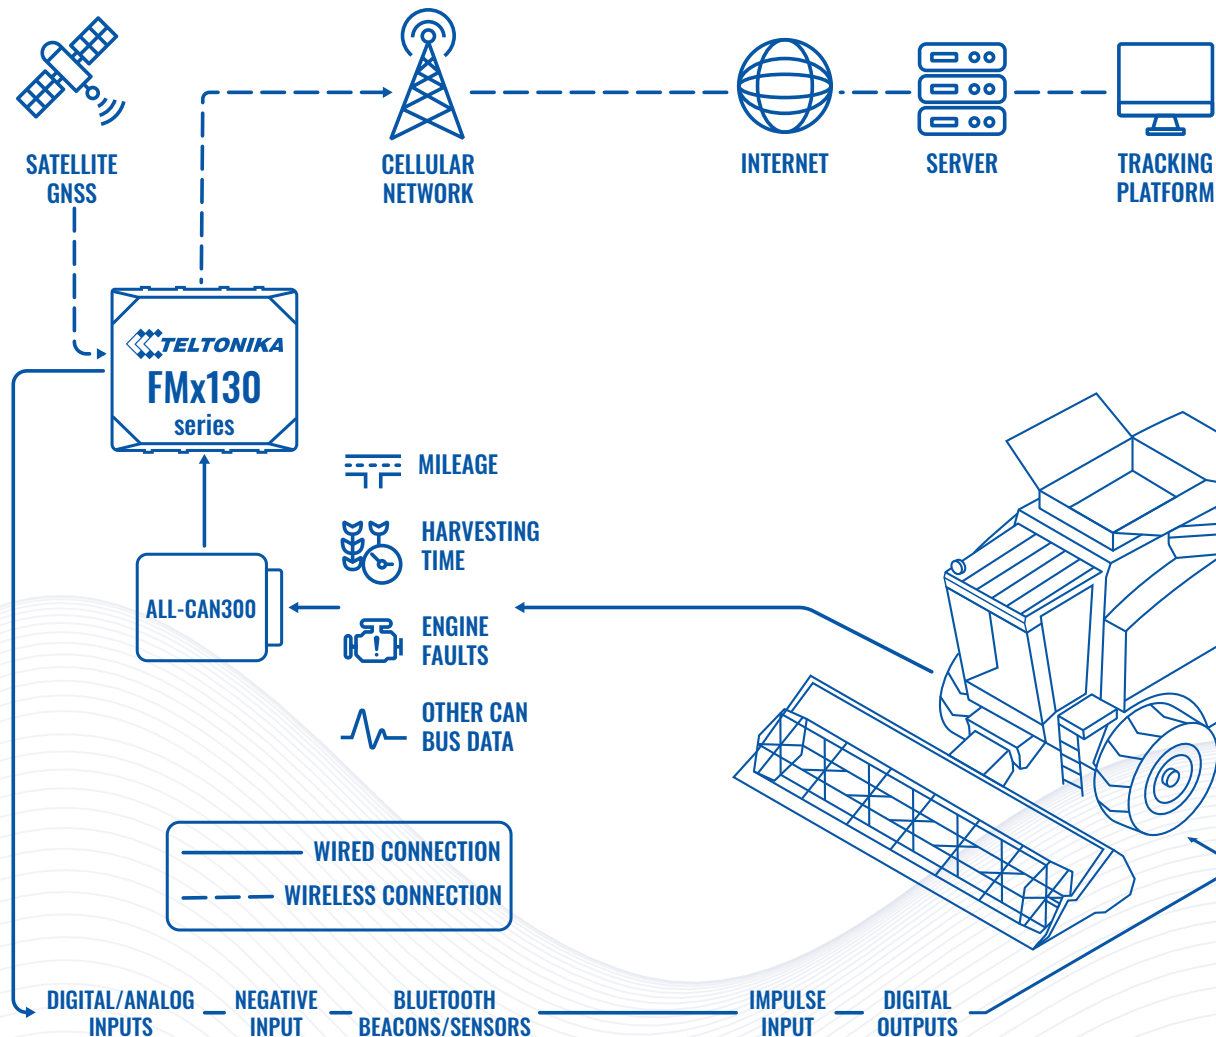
SATELLITE GNSS

CELLULAR NETWORK

INTERNET

SERVER

TRACKING PLATFORM

TELTONIKA
FMx130
series

MILEAGE

HARVESTING TIME

ALL-CAN300

ENGINE FAULTS

OTHER CAN BUS DATA

WIRED CONNECTION

WIRELESS CONNECTION

DIGITAL/ANALOG INPUTS

NEGATIVE INPUT

BLUETOOTH BEACONS/SENSORS

IMPULSE INPUT

DIGITAL OUTPUTS